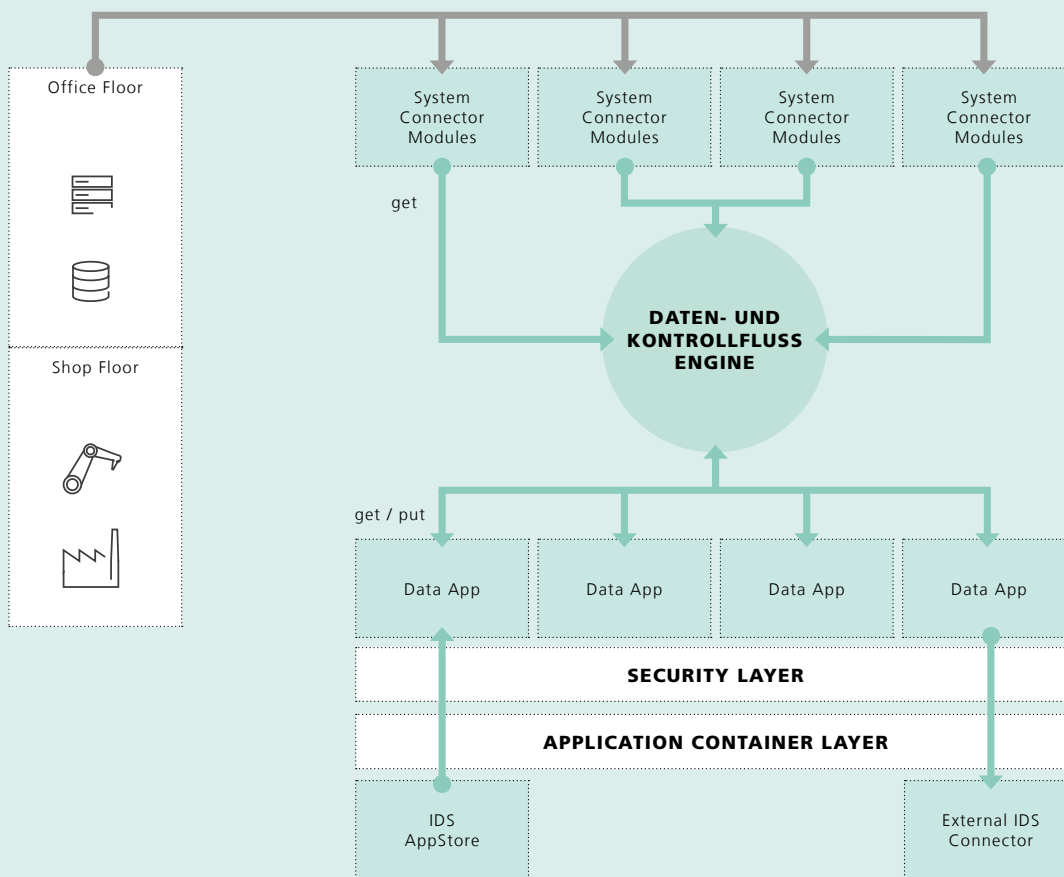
Office Floor

Shop Floor

System Connector Modules

System Connector Modules

System Connector Modules

System Connector Modules

get

DATEN- UND KONTROLLFLUSS ENGINE

get / put

Data App

Data App

Data App

Data App

SECURITY LAYER

APPLICATION CONTAINER LAYER

IDS AppStore

External IDS Connector